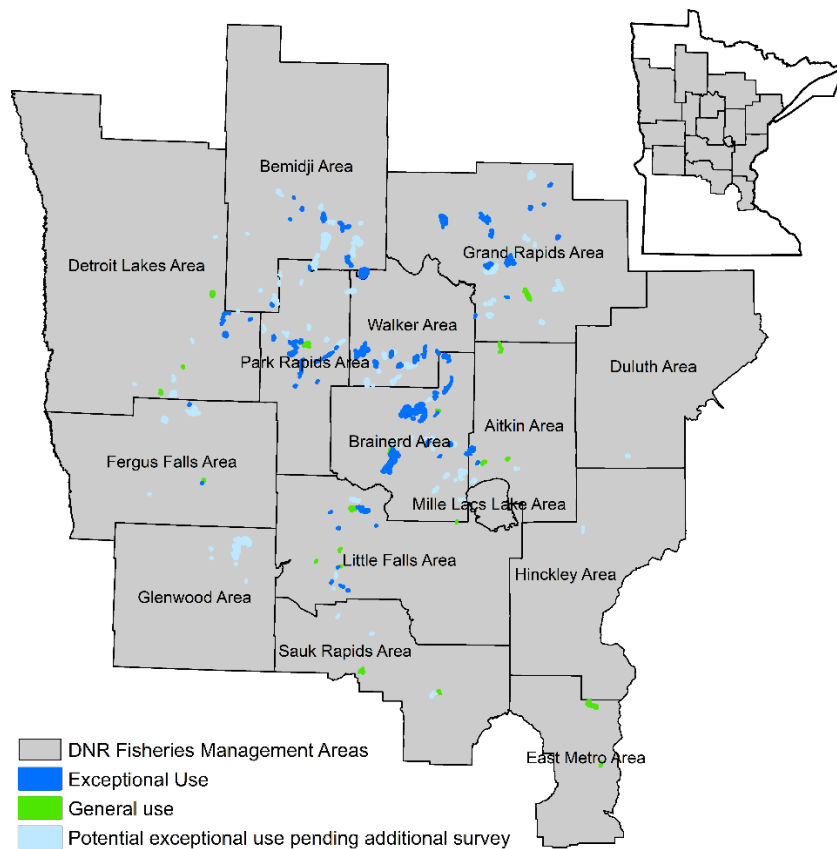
Bemidji Area

Detroit Lakes Area

Grand Rapids Area

Walker Area

Park Rapids Area

Duluth Area

Brainerd Area

Aitkin Area

Fergus Falls Area

Mille Lacs Lake Area

Little Falls Area

Hinckley Area

Glenwood Area

Sauk Rapids Area

East Metro Area

DNR Fisheries Management Areas

Exceptional Use

General use

Potential exceptional use pending additional survey